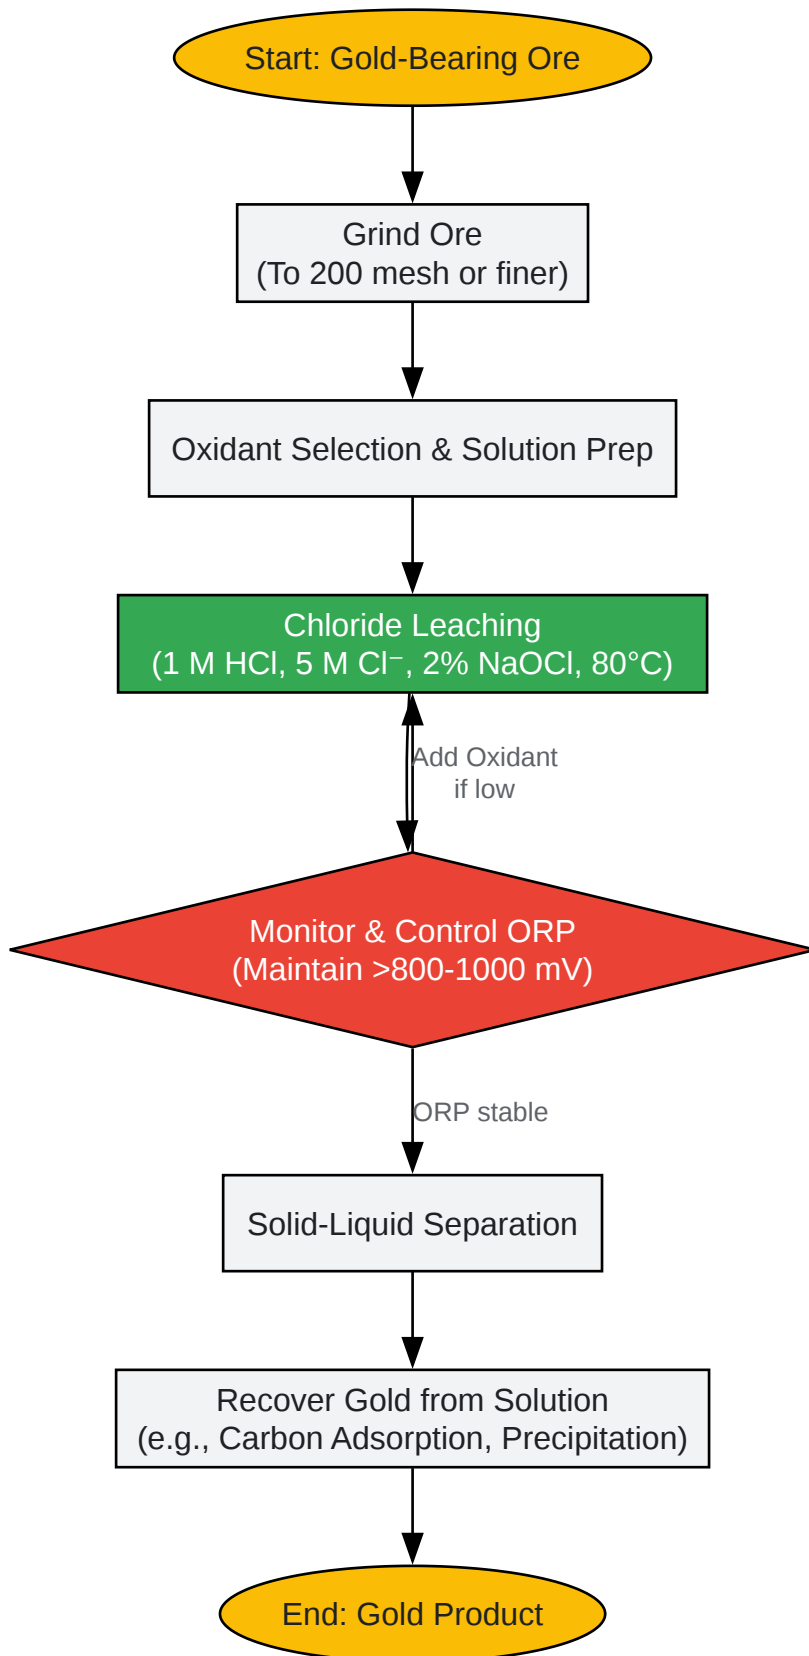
Start: Gold-Bearing Ore

Grind Ore
(To 200 mesh or finer)

Oxidant Selection & Solution Prep

Chloride Leaching
(1 M HCl, 5 M $Cl^-$, 2% NaOCl, 80°C)

Add Oxidant
if low

Monitor & Control ORP
(Maintain >800-1000 mV)

ORP stable

Solid-Liquid Separation

Recover Gold from Solution
(e.g., Carbon Adsorption, Precipitation)

End: Gold Product